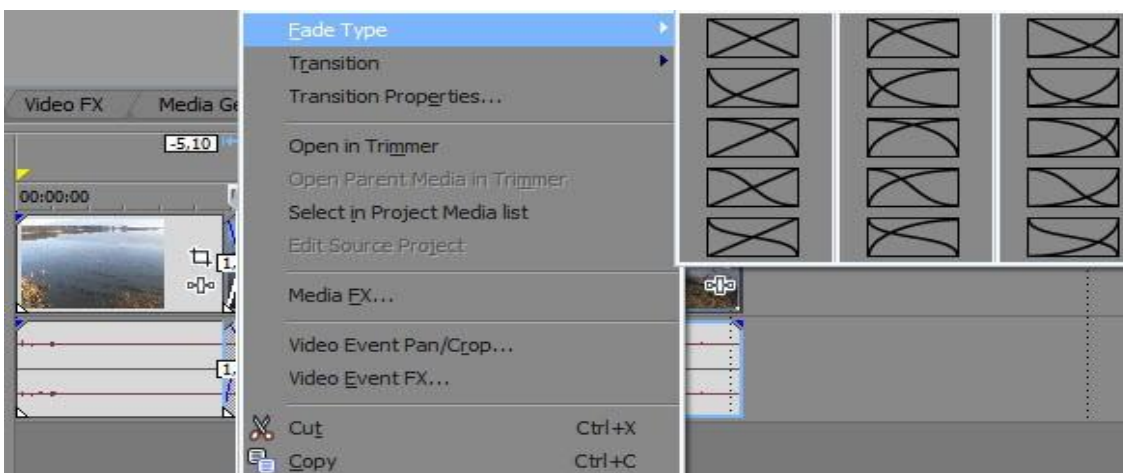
Video FX
Media Ge
-5.10
00:00:00
1,
1,

Fade Type
Transition
Transition Properties...
Open in Trimmer
Open Parent Media in Trimmer
Select in Project Media list
Edit Source Project
Media FX...
Video Event Pan/Crop...
Video Event FX...
Cut Ctrl+X
Copy Ctrl+C